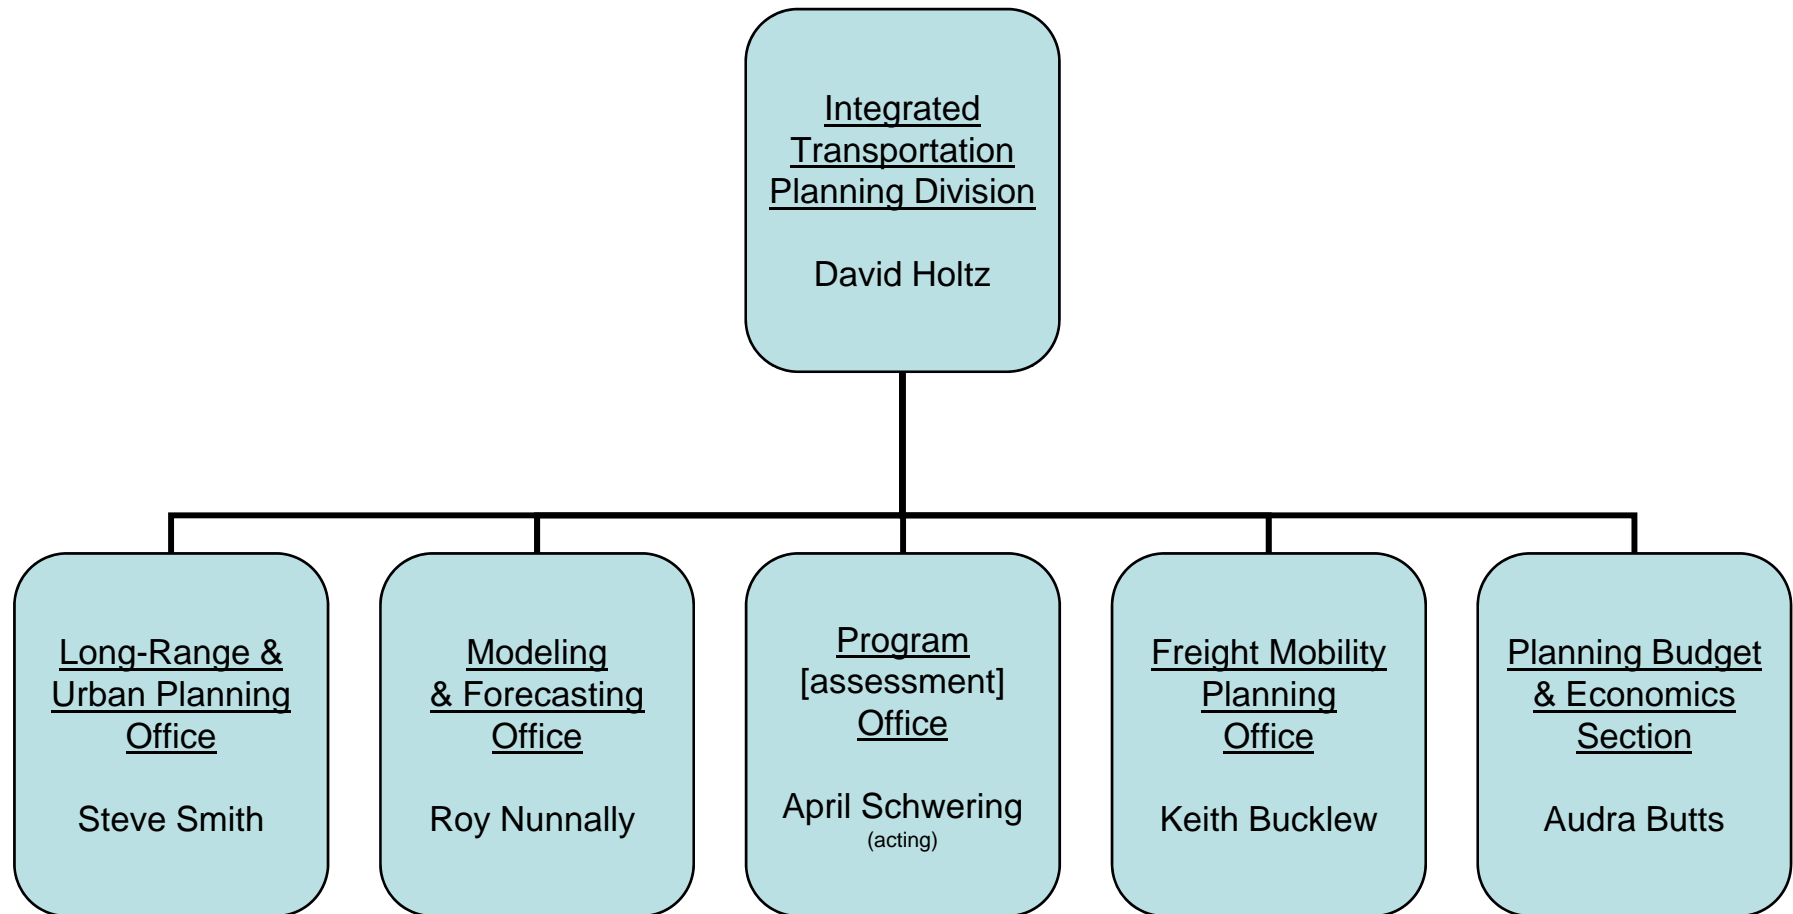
Integrated Transportation Planning Division

David Holtz

Long-Range & Urban Planning Office

Steve Smith

Modeling & Forecasting Office

Roy Nunnally

Program [assessment] Office

April Schwering
(acting)

Freight Mobility Planning Office

Keith Bucklew

Planning Budget & Economics Section

Audra Butts